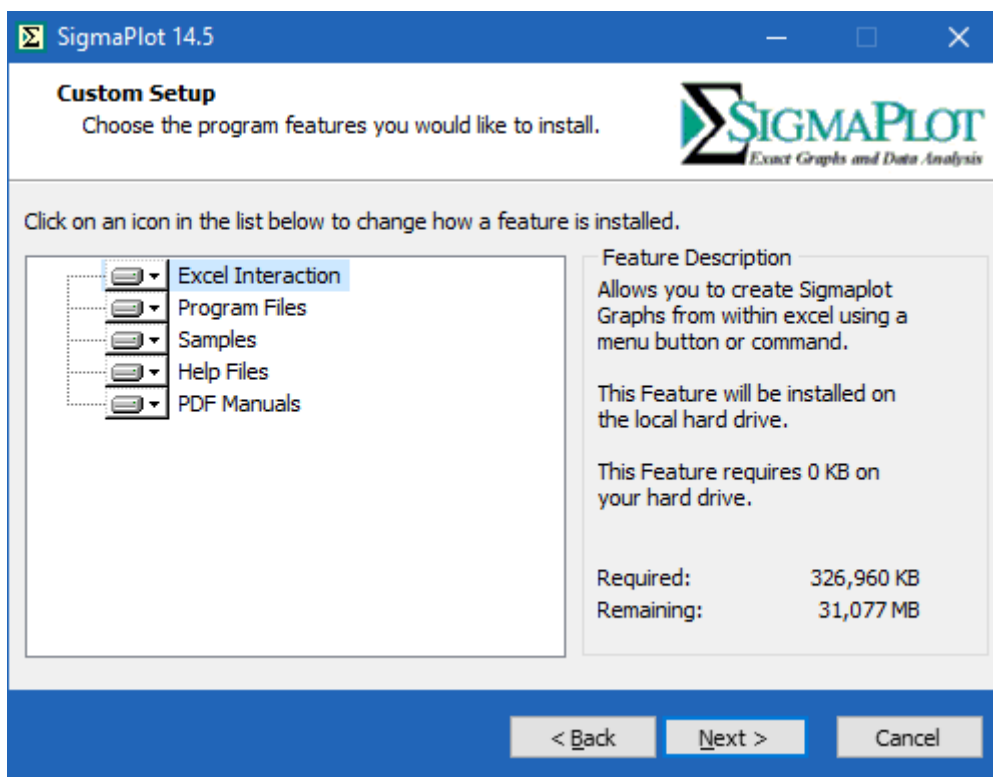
SigmaPlot 14.5

Custom Setup
Choose the program features you would like to install.

SIGMAPLOT
Exact Graphs and Data Analysis

Click on an icon in the list below to change how a feature is installed.

Excel Interaction
Program Files
Samples
Help Files
PDF Manuals

Feature Description
Allows you to create Sigmaplot Graphs from within excel using a menu button or command.

This Feature will be installed on the local hard drive.

This Feature requires 0 KB on your hard drive.

Required: 326,960 KB
Remaining: 31,077 MB

< Back
Next >
Cancel